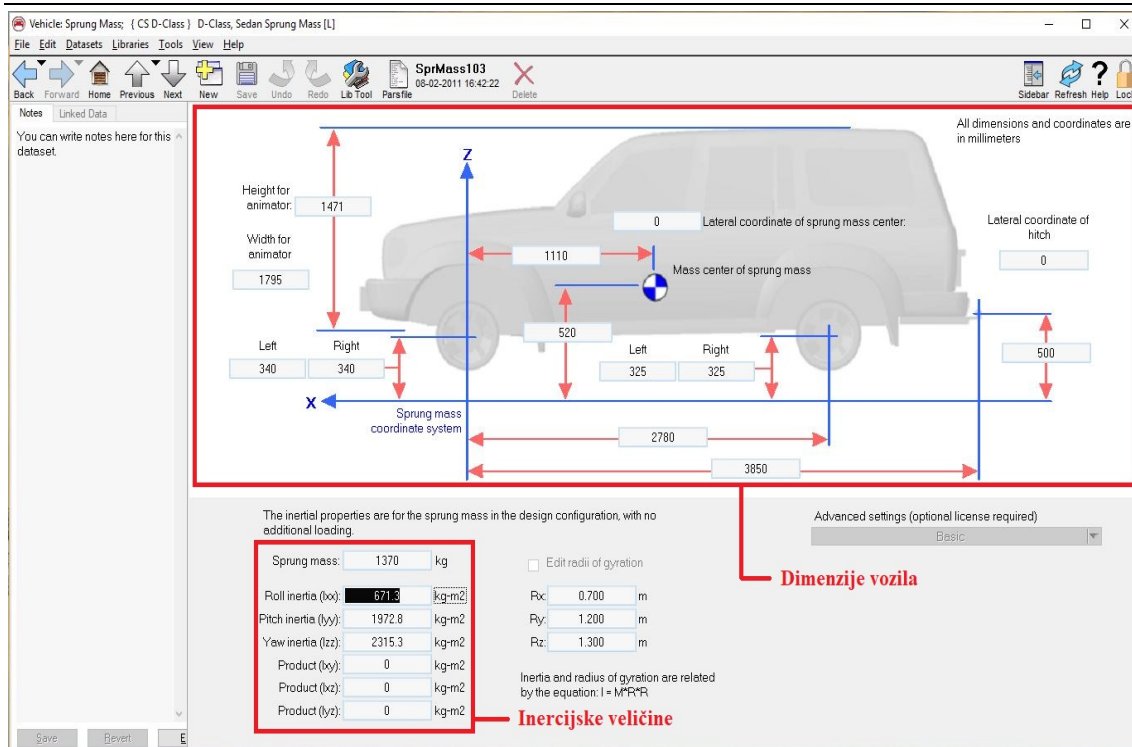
Vehicle: Sprung Mass; { CS D-Class } D-Class, Sedan Sprung Mass [L]

File Edit Datasets Libraries Tools View Help

Back Forward Home Previous Next New Save Undo Redo Lib Tool Parsfile SprMass103 08-02-2011 16:42:22 Delete

Sidebar Refresh Help Lock

Notes Linked Data

You can write notes here for this dataset.

Save Revert E

All dimensions and coordinates are in millimeters

Z

Height for animator: 1471

Width for animator 1795

0 Lateral coordinate of sprung mass center:

Lateral coordinate of hitch 0

1110

Mass center of sprung mass

520

Left Right
340 340

Left Right
325 325

500

X

Sprung mass coordinate system

2780

3850

The inertial properties are for the sprung mass in the design configuration, with no additional loading.

Sprung mass: 1370 kg

Roll inertia (Ixx): 671.3 kg-m2
Pitch inertia (Iyy): 1972.8 kg-m2
Yaw inertia (Izz): 2315.3 kg-m2
Product (Ixy): 0 kg-m2
Product (Ixz): 0 kg-m2
Product (Iyz): 0 kg-m2

Edit radii of gyration

Rx: 0.700 m
Ry: 1.200 m
Rz: 1.300 m

Inertia and radius of gyration are related by the equation: I = M*R*R

Advanced settings (optional license required)
Basic

Dimenzije vozila

Inercijske veličine